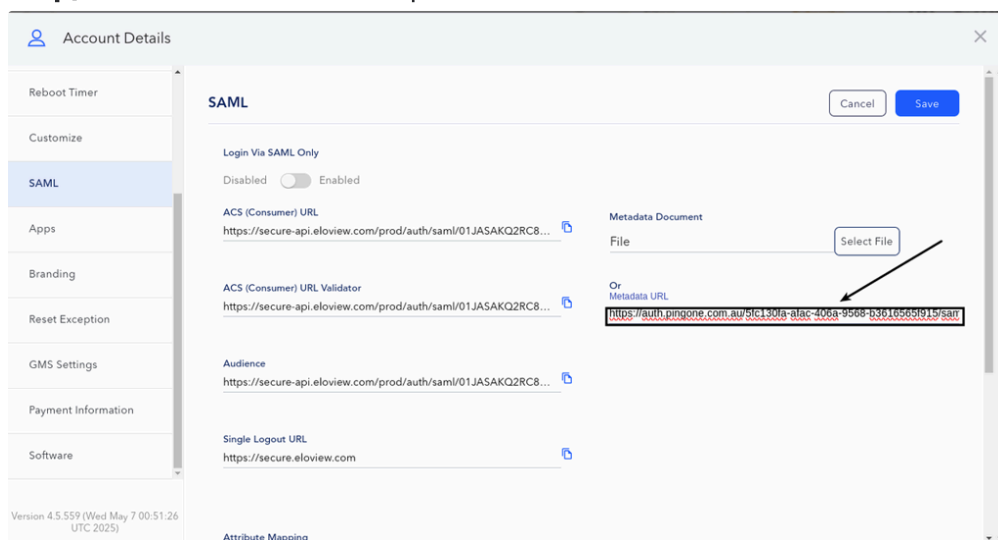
Account Details

Reboot Timer

Customize

SAML

Apps

Branding

Reset Exception

GMS Settings

Payment Information

Software

Version 4.5.559 (Wed May 7 00:51:26 UTC 2025)

SAML

Cancel

Save

Login Via SAML Only

Disabled Enabled

ACS (Consumer) URL

https://secure-api.eloview.com/prod/auth/saml/01JASAKQ2RC8...

ACS (Consumer) URL Validator

https://secure-api.eloview.com/prod/auth/saml/01JASAKQ2RC8...

Audience

https://secure-api.eloview.com/prod/auth/saml/01JASAKQ2RC8...

Single Logout URL

https://secure.eloview.com

Attribute Mapping

Metadata Document

File

Select File

Or

Metadata URL

https://auth.pingone.com.au/5fc130fa-afac-406a-9568-b3616565f915/sam